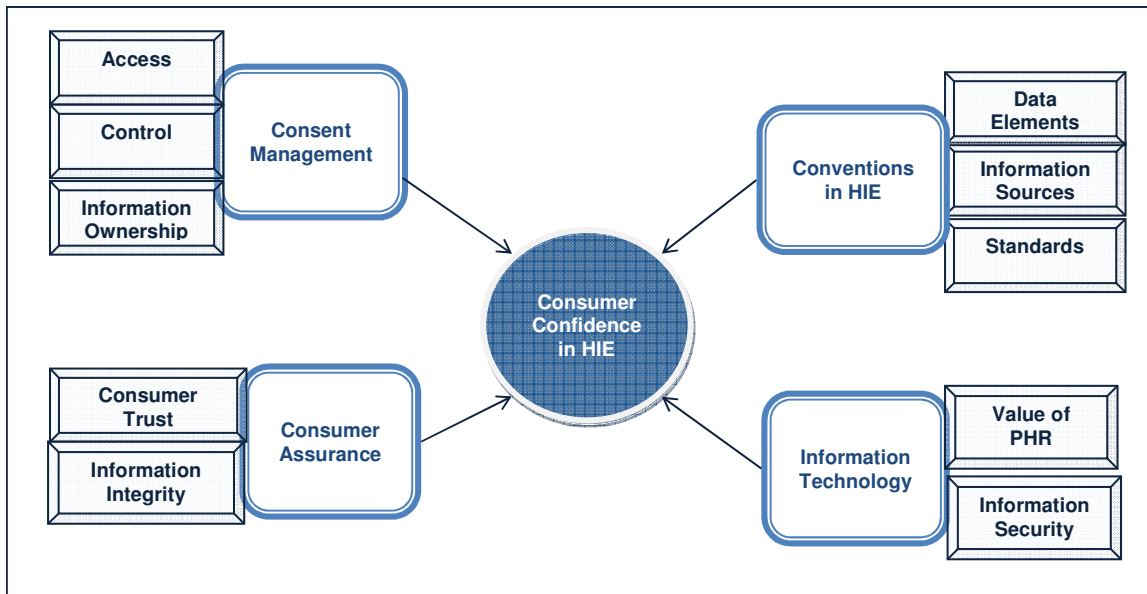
Access

Control

Information Ownership

Consent Management

Data Elements

Information Sources

Standards

Conventions in HIE

Consumer Confidence in HIE

Consumer Trust

Information Integrity

Consumer Assurance

Value of PHR

Information Security

Information Technology